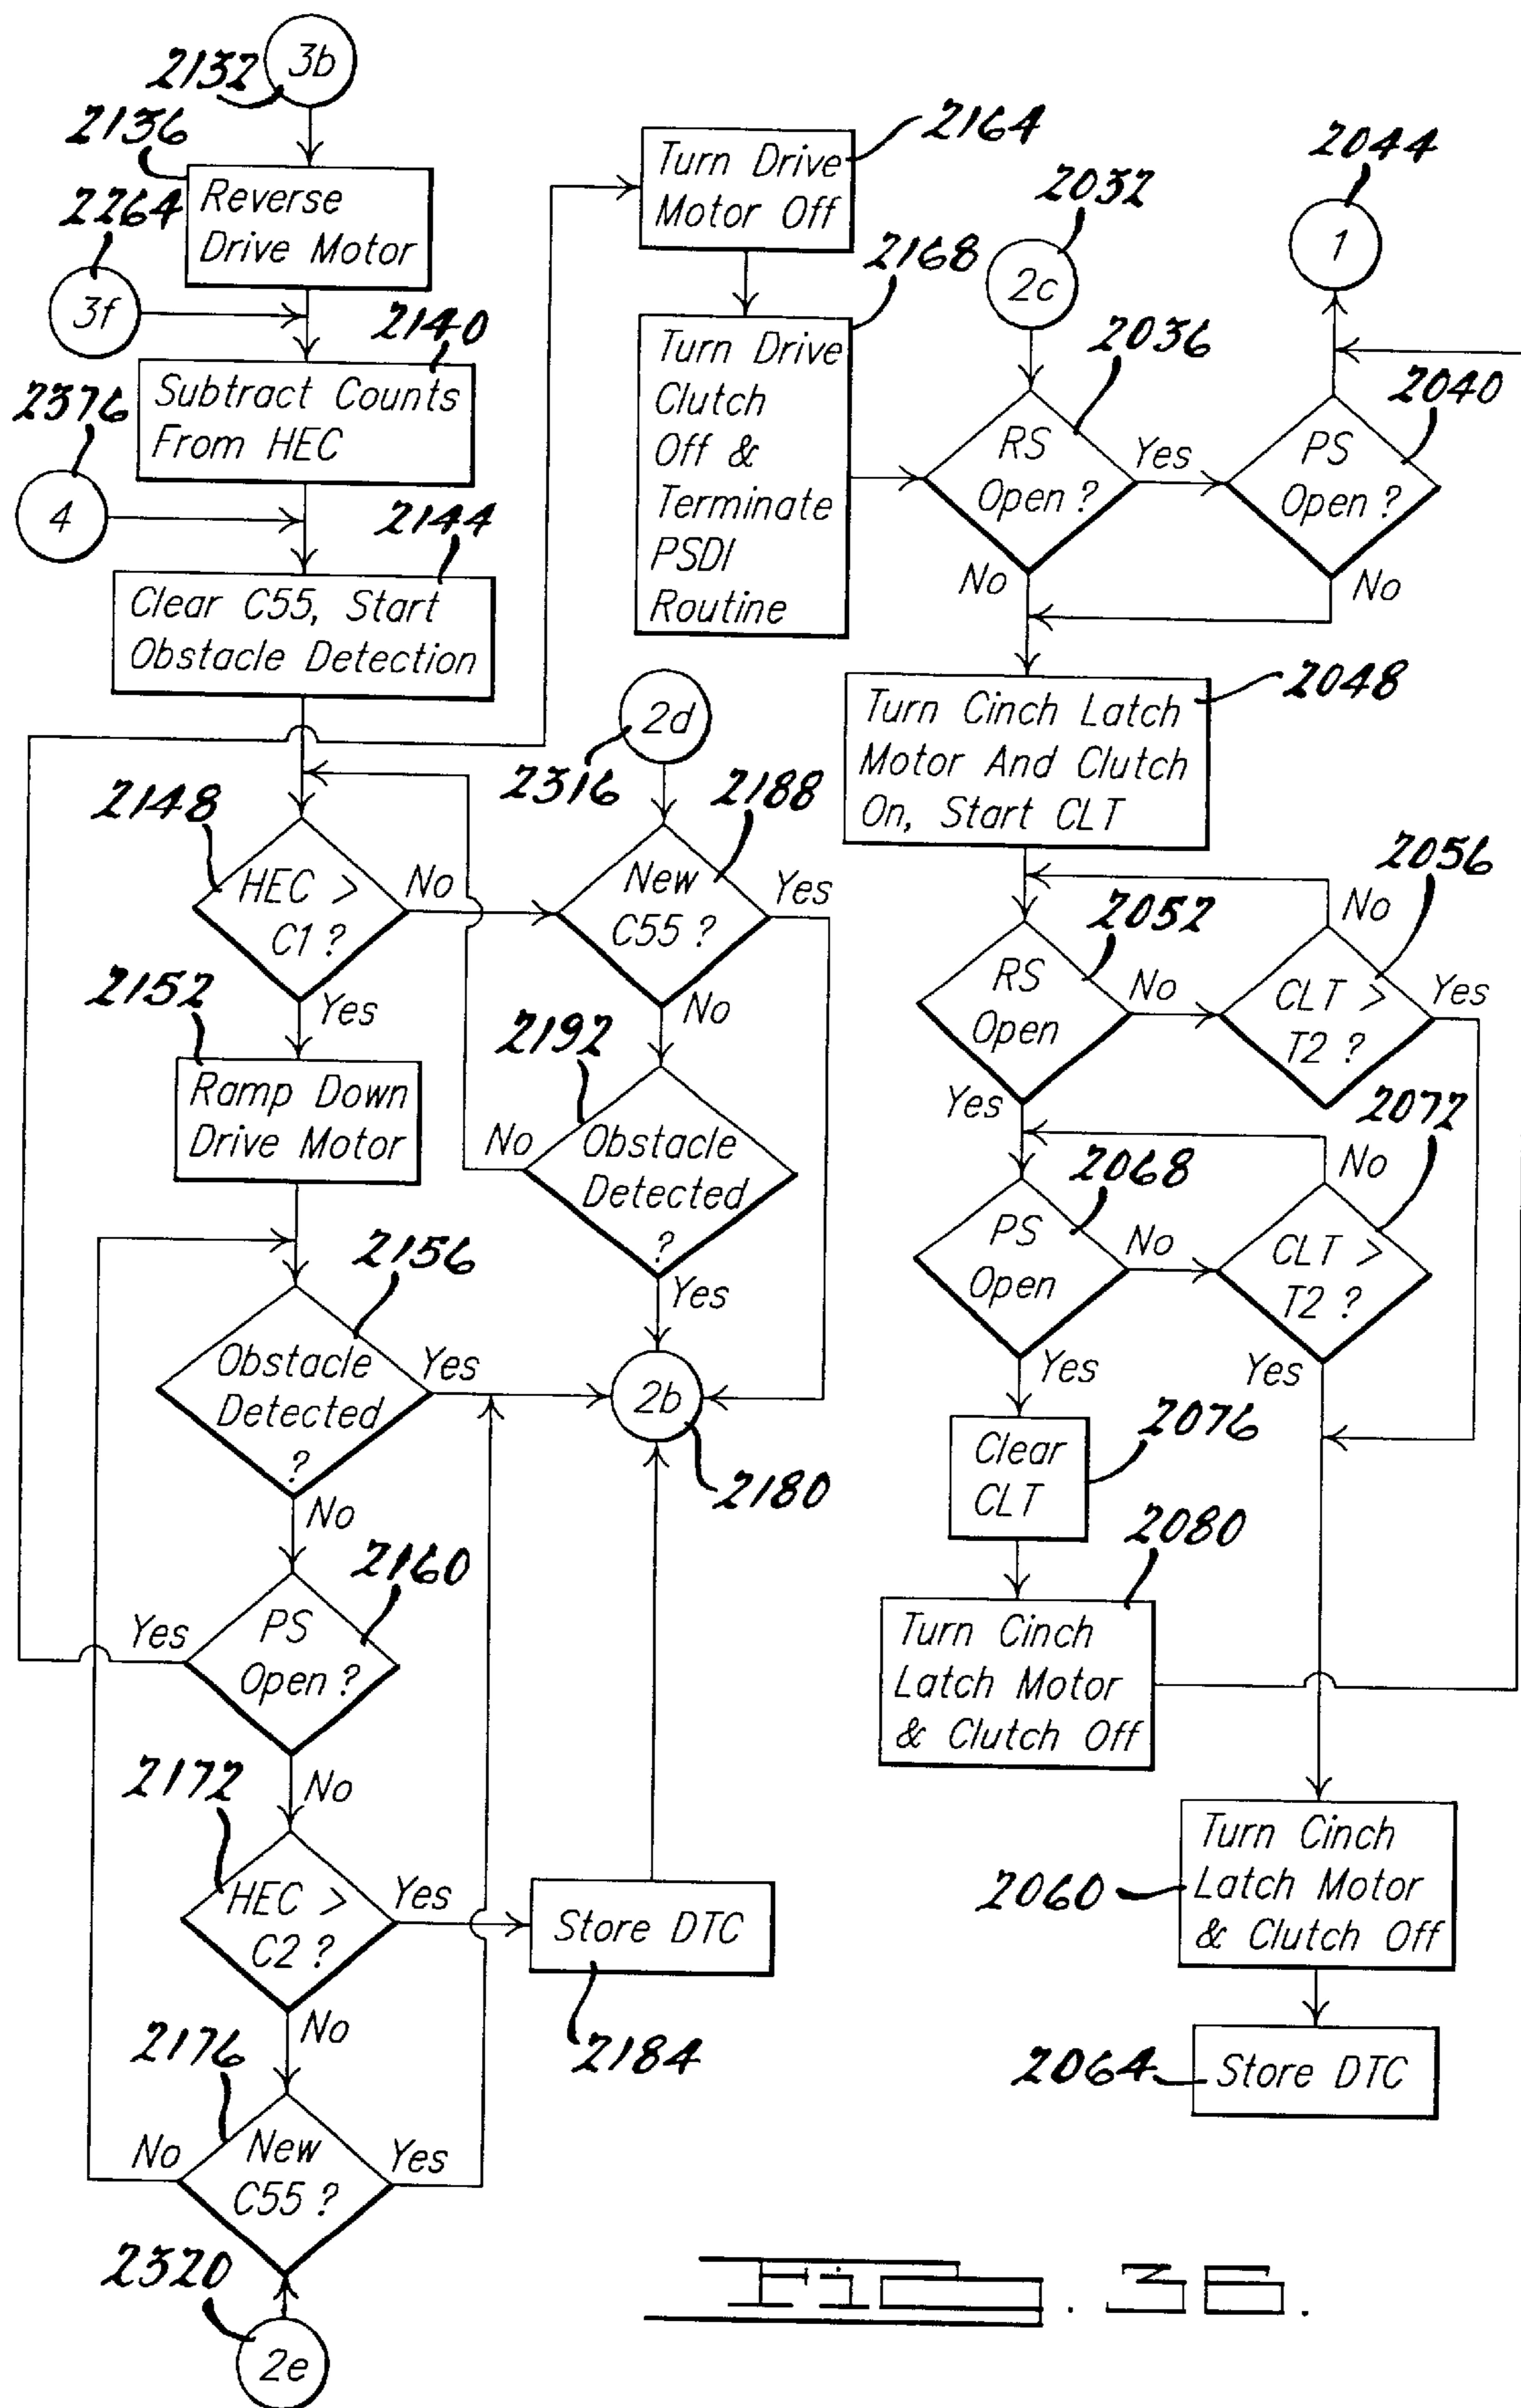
2132 3b
2136
Reverse Drive Motor
2264
3f
2140
Subtract Counts From HEC
2376
4
2144
Clear C55, Start Obstacle Detection
2148
HEC > C1 ?
No
Yes
2152
Ramp Down Drive Motor
2156
Obstacle Detected ?
Yes
No
2160
PS Open ?
Yes
No
2172
HEC > C2 ?
Yes
No
2176
New C55 ?
No
Yes
2320
2e
2164
Turn Drive Motor Off
2168
Turn Drive Clutch Off & Terminate PSDI Routine
2d
2316
2188
New C55 ?
Yes
No
2192
Obstacle Detected ?
No
Yes
2b
2180
Store DTC
2184
2032
2c
2036
RS Open ?
Yes
No
2044
1
2040
PS Open ?
No
2048
Turn Cinch Latch Motor And Clutch On, Start CLT
2052
RS Open
No
Yes
2056
No
CLT > T2 ?
Yes
2068
PS Open
No
Yes
2072
No
CLT > T2 ?
Yes
Clear CLT
2076
2080
Turn Cinch Latch Motor & Clutch Off
2060
Turn Cinch Latch Motor & Clutch Off
2064
Store DTC
FIG. 36.